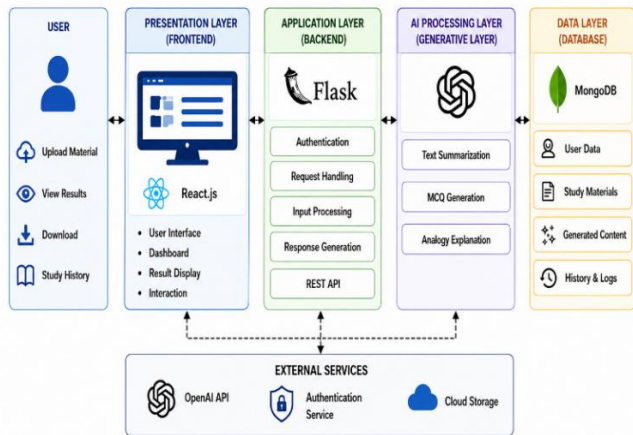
USER

Upload Material

View Results

Download

Study History

PRESENTATION LAYER (FRONTEND)

React.js

• User Interface
• Dashboard
• Result Display
• Interaction

APPLICATION LAYER (BACKEND)

Flask

Authentication

Request Handling

Input Processing

Response Generation

REST API

AI PROCESSING LAYER (GENERATIVE LAYER)

Text Summarization

MCQ Generation

Analogy Explanation

DATA LAYER (DATABASE)

MongoDB

User Data

Study Materials

Generated Content

History & Logs

EXTERNAL SERVICES

OpenAI API

Authentication Service

Cloud Storage